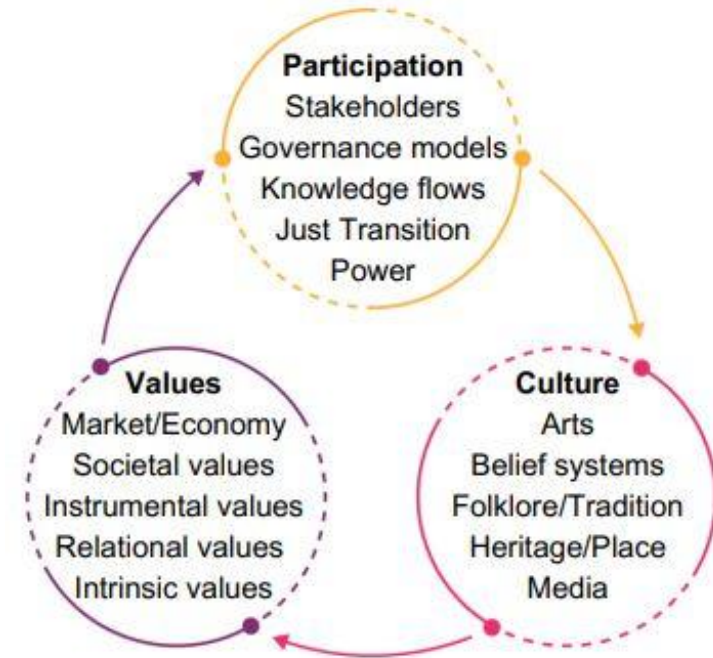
Participation
Stakeholders
Governance models
Knowledge flows
Just Transition
Power

Culture
Arts
Belief systems
Folklore/Tradition
Heritage/Place
Media

Values
Market/Economy
Societal values
Instrumental values
Relational values
Intrinsic values